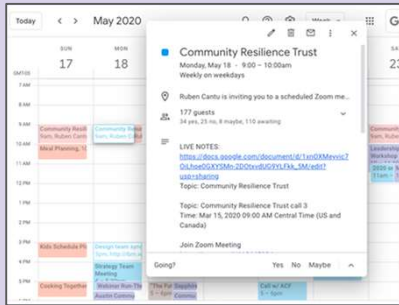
Today < > May 2020

SUN 17

MON 18

GMT-05

7 AM

8 AM

9 AM

10 AM

11 AM

12 PM

1 PM

2 PM

3 PM

4 PM

5 PM

Community Resili 9am, Ruben Cantu

Meal Planning, 1(

Community Resili 9am, Ruben Cantu

Kids Schedule Pl

Design team syn

Strategy Team

Webinar Run-Th

Cooking Together

Austin Commu

Leadership Workshop

Call w/ ACF

Community Resilience Trust

Monday, May 18 · 9:00 – 10:00am

Weekly on weekdays

Ruben Cantu is inviting you to a scheduled Zoom me...

177 guests

34 yes, 25 no, 8 maybe, 110 awaiting

LIVE NOTES:

https://docs.google.com/document/d/1sn0XMevvic7OiLhoeQGXYSMn-2DOtxvdUG9YLFkk_5M/edit?usp=sharing

Topic: Community Resilience Trust

Topic: Community Resilience Trust call 3

Time: Mar 15, 2020 09:00 AM Central Time (US and Canada)

Join Zoom Meeting

Going? Yes No Maybe